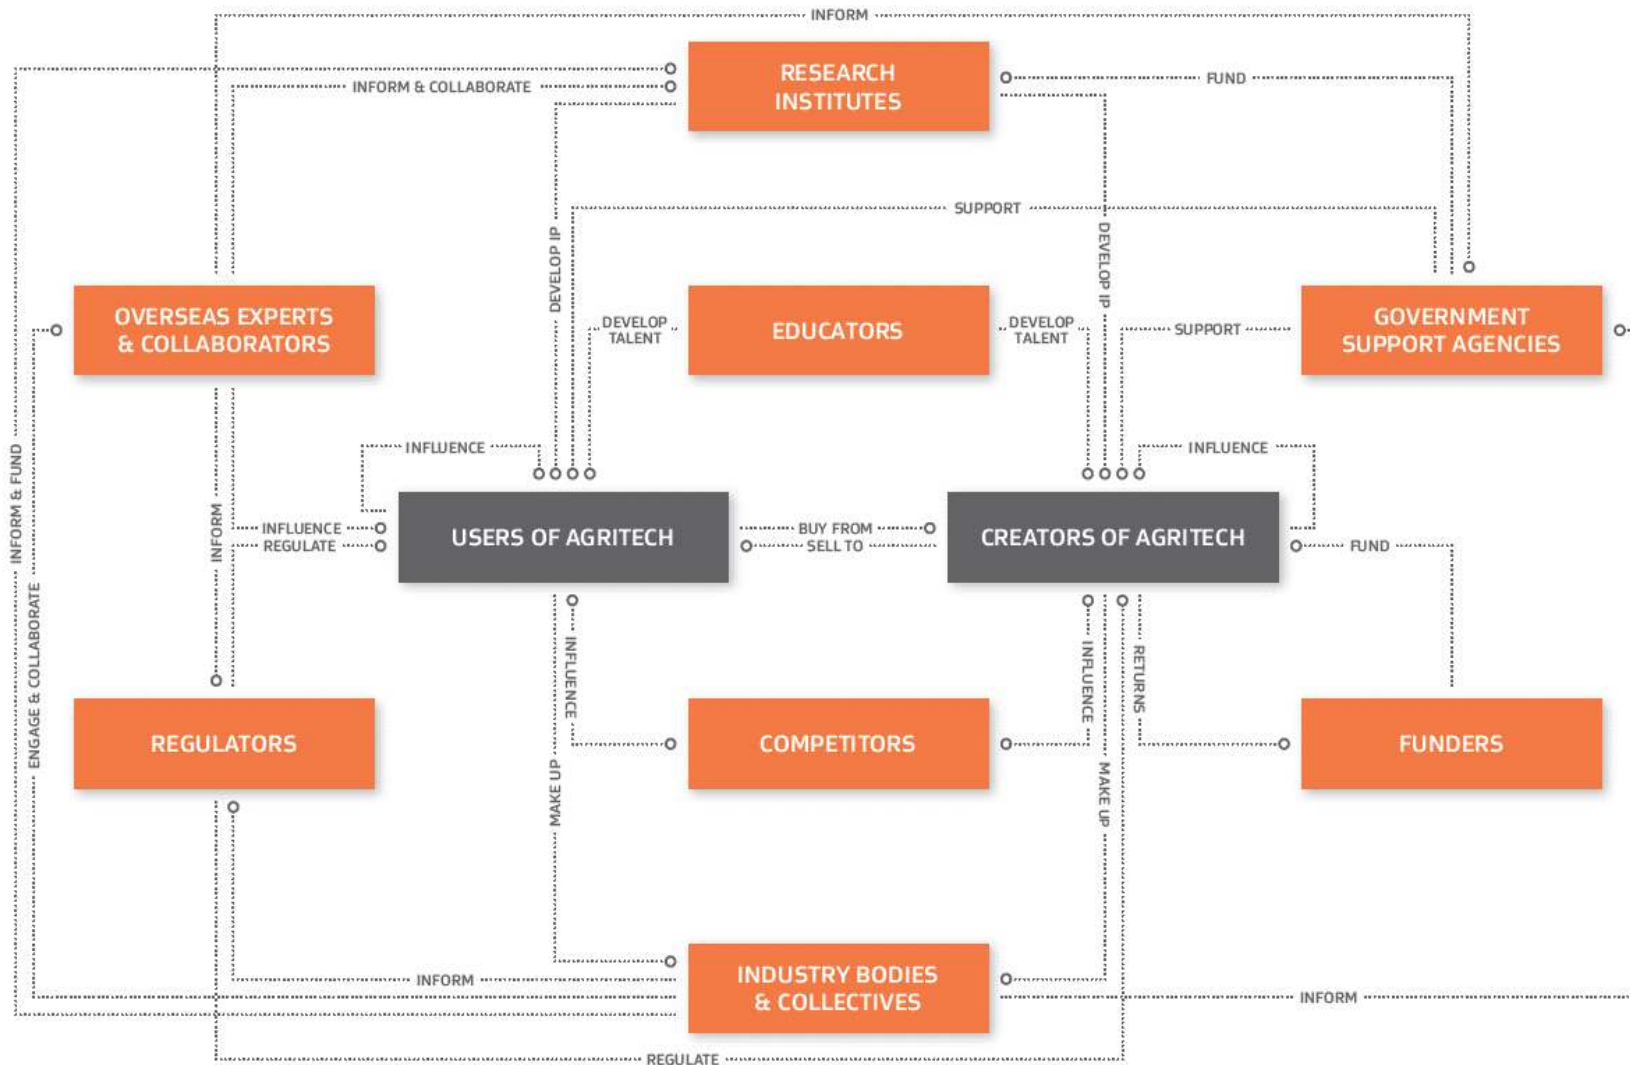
INFORM

RESEARCH INSTITUTES

INFORM & COLLABORATE

FUND

SUPPORT

DEVELOP IP

DEVELOP IP

OVERSEAS EXPERTS & COLLABORATORS

DEVELOP TALENT

EDUCATORS

DEVELOP TALENT

SUPPORT

GOVERNMENT SUPPORT AGENCIES

INFORM & FUND

INFLUENCE

INFLUENCE

INFORM

INFLUENCE

REGULATE

USERS OF AGRITECH

BUY FROM

SELL TO

CREATORS OF AGRITECH

FUND

ENGAGE & COLLABORATE

INFLUENCE

INFLUENCE

RETURNS

REGULATORS

COMPETITORS

FUNDERS

MAKE UP

MAKE UP

INFORM

INDUSTRY BODIES & COLLECTIVES

INFORM

REGULATE